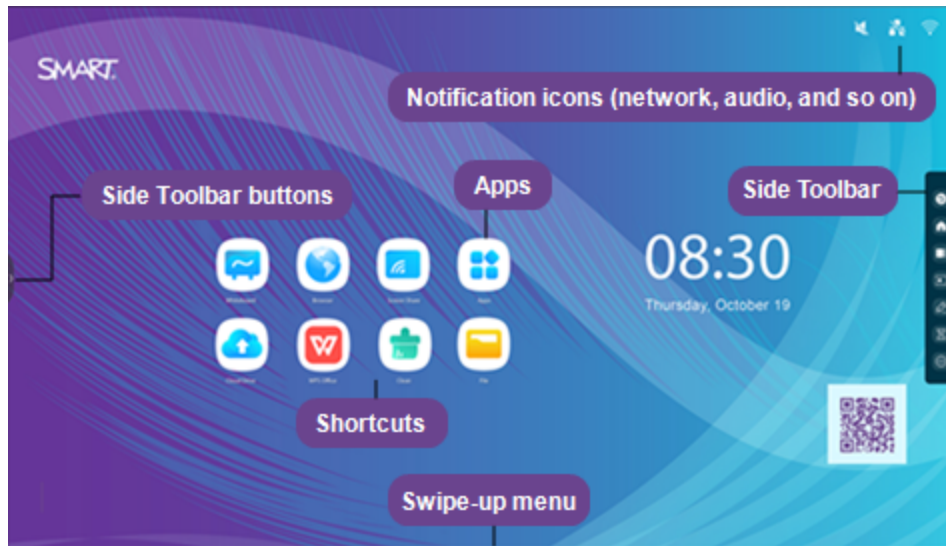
SMART

Notification icons (network, audio, and so on)

Side Toolbar buttons

Apps

Side Toolbar

08:30
Thursday, October 19

Whiteboard
Browser
Screen Share
Apps
Cloud Drive
WPS Office
Clean
File

Shortcuts

Swipe-up menu